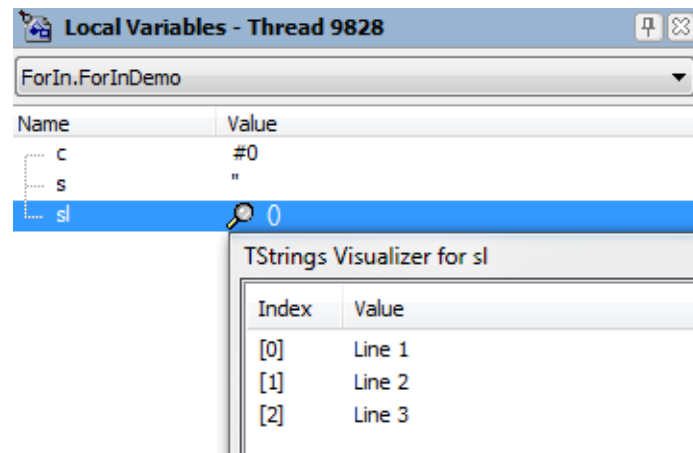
Local Variables - Thread 9828

ForIn.ForInDemo

| Name | Value |
|---|---|
| c | #0 |
| s | '' |
| sl | 0 |

TStrings Visualizer for sl

| Index | Value |
|---|---|
| [0] | Line 1 |
| [1] | Line 2 |
| [2] | Line 3 |